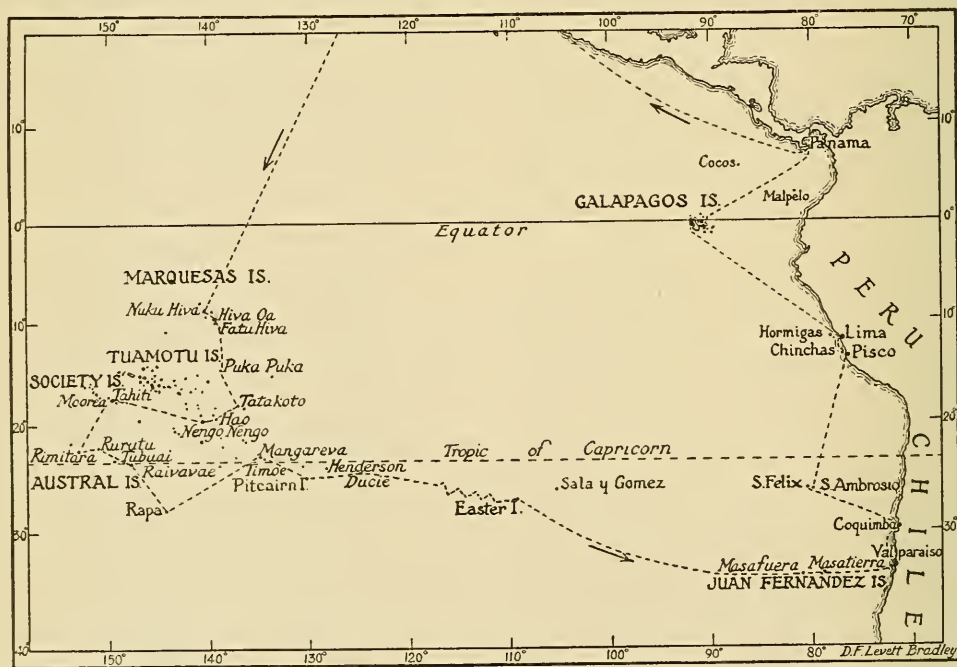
150° 140° 130° 120° 110° 100° 90° 80° 70°

10° 0° 10° 20° 30°

Panama
Cocos.
Malpelo
GALAPAGOS IS.
Equator
PERU
CHILE
MARQUESAS IS.
Nuku Hiva
Hiva Oa
Fatu Hiva
TUAMOTU IS.
Puka Puka
SOCIETY IS.
Moorea
Tahiti
Tatakoto
Hao
Nengo Nengo
Hormigas
Lima
Chinchas
Pisco
Rurutu
Rimitara
Tubuai
Mangareva
Tropic of Capricorn
Raivavae
Timoe
Henderson
AUSTRAL IS.
Pitcairn I.
Ducie
Sala y Gomez
S.Felix
S.Ambrosio
Easter I.
Rapa
Coquimbo
Valparaiso
Masafuera
Masatierra
JUAN FERNANDEZ IS.

150° 140° 130° 120° 110° 100° 90° 80° 70°

D.F. Levett Bradley